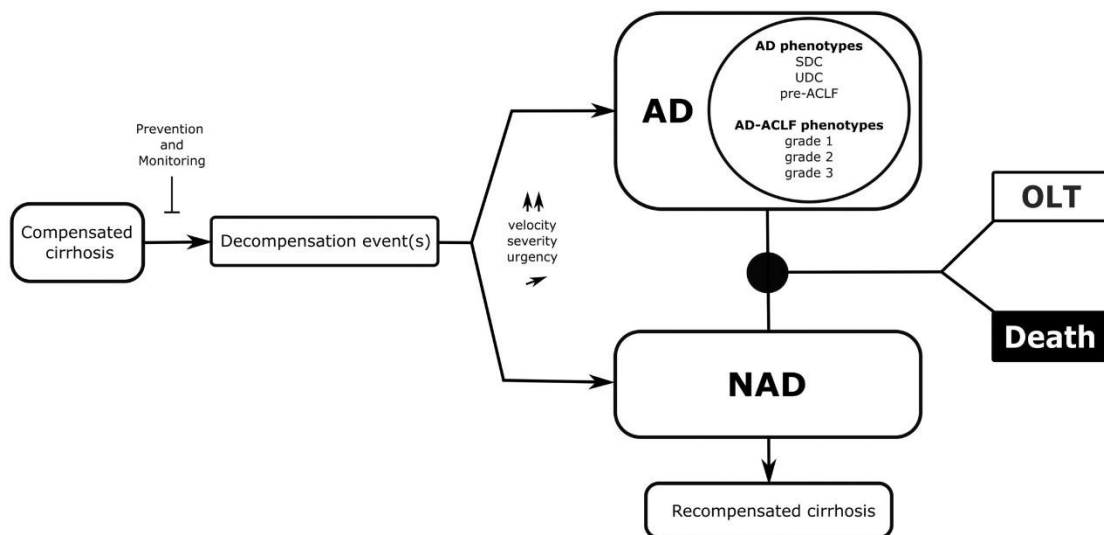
Prevention and Monitoring

Compensated cirrhosis

Decompensation event(s)

velocity
severity
urgency

AD

AD phenotypes
SDC
UDC
pre-ACLF

AD-ACLF phenotypes
grade 1
grade 2
grade 3

OLT

Death

NAD

Recompensated cirrhosis